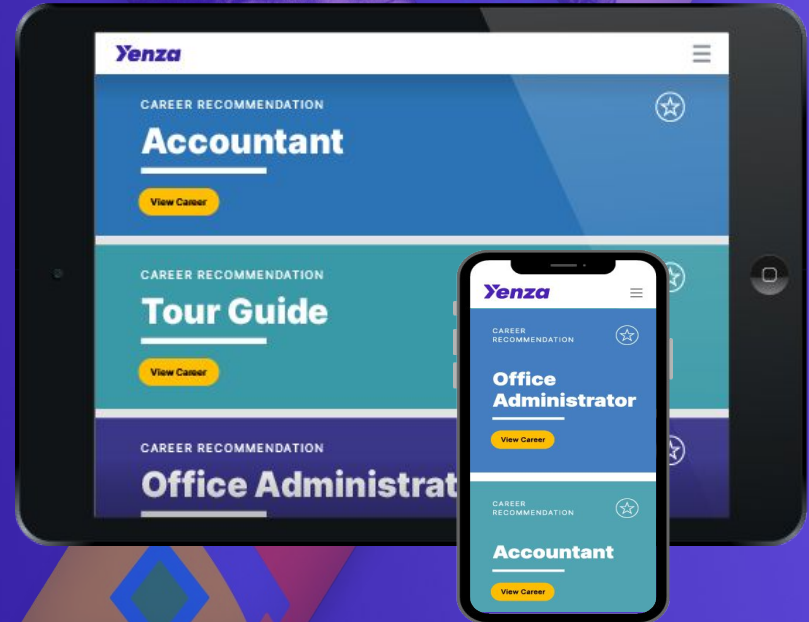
Yenza

CAREER RECOMMENDATION

Accountant

View Career

CAREER RECOMMENDATION

Tour Guide

View Career

CAREER RECOMMENDATION

Office Administrat

Yenza

CAREER RECOMMENDATION

Office Administrator

View Career

CAREER RECOMMENDATION

Accountant

View Career